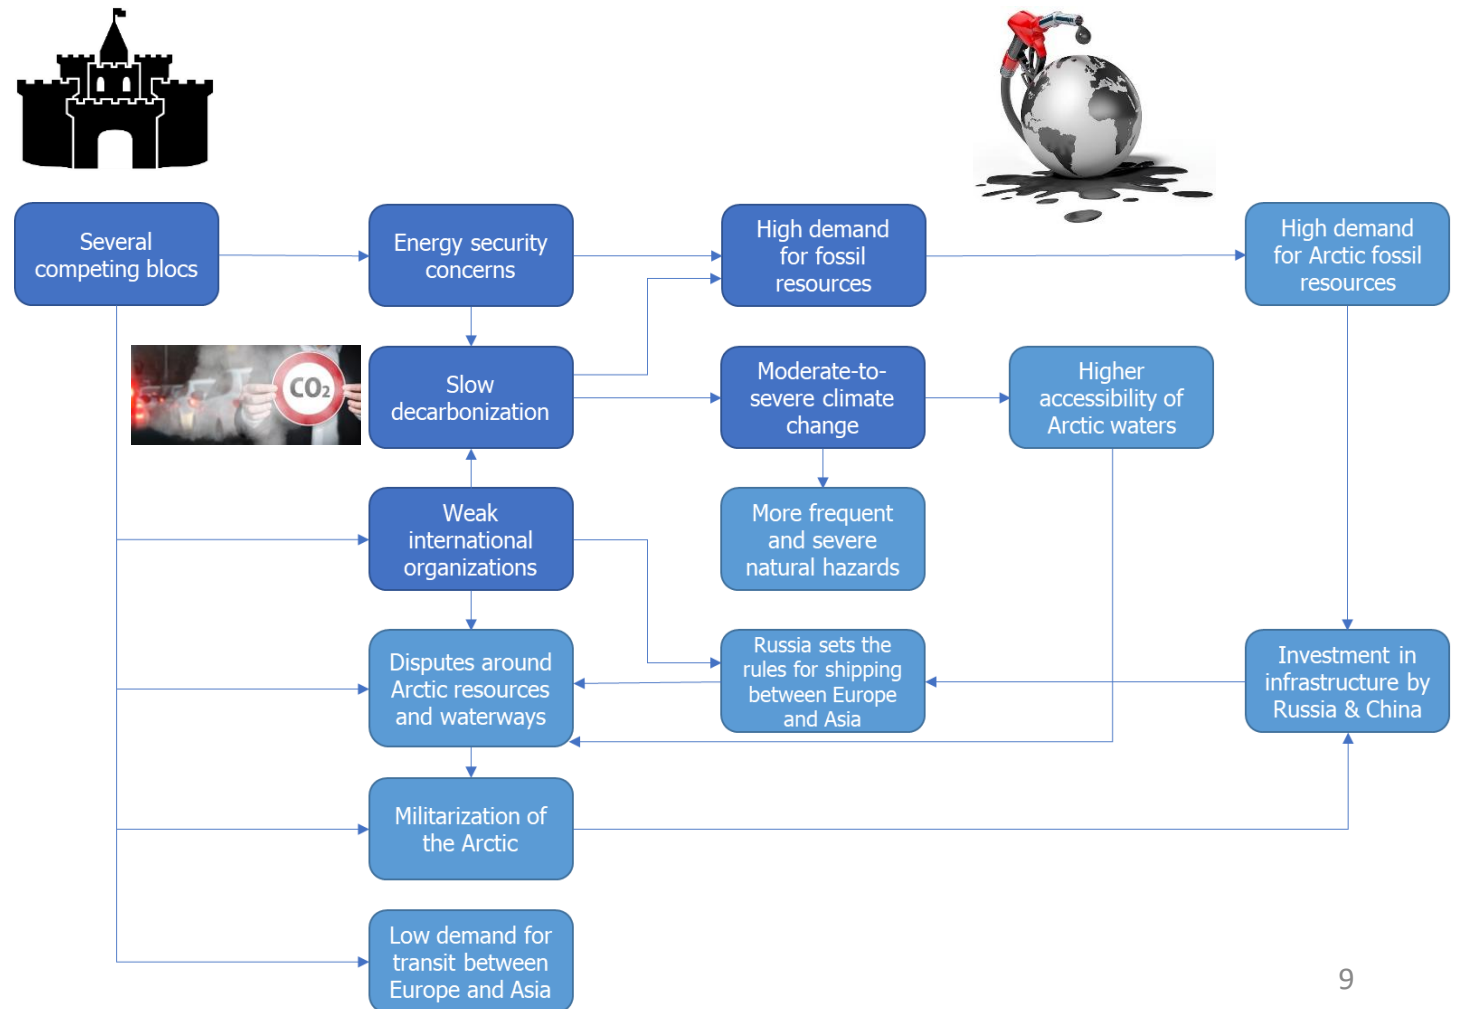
Several competing blocs

Energy security concerns

High demand for fossil resources

High demand for Arctic fossil resources

$CO_2$

Slow decarbonization

Moderate-to-severe climate change

Higher accessibility of Arctic waters

Weak international organizations

More frequent and severe natural hazards

Disputes around Arctic resources and waterways

Russia sets the rules for shipping between Europe and Asia

Investment in infrastructure by Russia & China

Militarization of the Arctic

Low demand for transit between Europe and Asia

9